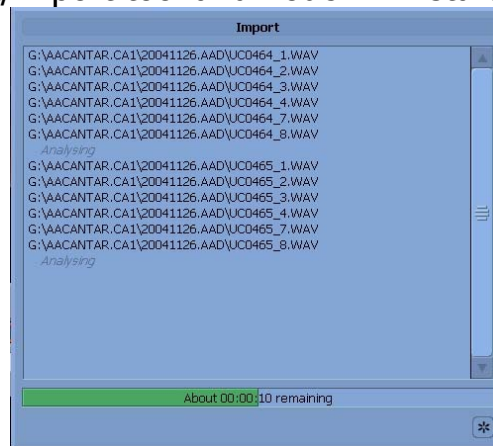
Import

G:\AACANTAR.CA1\20041126.AAD\UC0464_1.WAV
G:\AACANTAR.CA1\20041126.AAD\UC0464_2.WAV
G:\AACANTAR.CA1\20041126.AAD\UC0464_3.WAV
G:\AACANTAR.CA1\20041126.AAD\UC0464_4.WAV
G:\AACANTAR.CA1\20041126.AAD\UC0464_7.WAV
G:\AACANTAR.CA1\20041126.AAD\UC0464_8.WAV
Analysing
G:\AACANTAR.CA1\20041126.AAD\UC0465_1.WAV
G:\AACANTAR.CA1\20041126.AAD\UC0465_2.WAV
G:\AACANTAR.CA1\20041126.AAD\UC0465_3.WAV
G:\AACANTAR.CA1\20041126.AAD\UC0465_4.WAV
G:\AACANTAR.CA1\20041126.AAD\UC0465_7.WAV
G:\AACANTAR.CA1\20041126.AAD\UC0465_8.WAV
Analysing

About 00:00:10 remaining